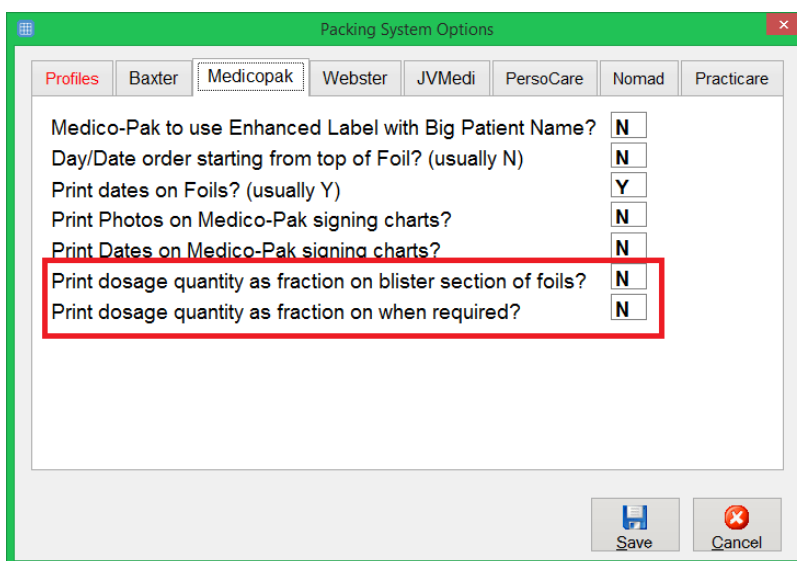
Packing System Options

Profiles | Baxter | Medicopak | Webster | JVMedi | PersoCare | Nomad | Practicare

Medico-Pak to use Enhanced Label with Big Patient Name? N
Day/Date order starting from top of Foil? (usually N) N
Print dates on Foils? (usually Y) Y
Print Photos on Medico-Pak signing charts? N
Print Dates on Medico-Pak signing charts? N
Print dosage quantity as fraction on blister section of foils? N
Print dosage quantity as fraction on when required? N

Save
Cancel